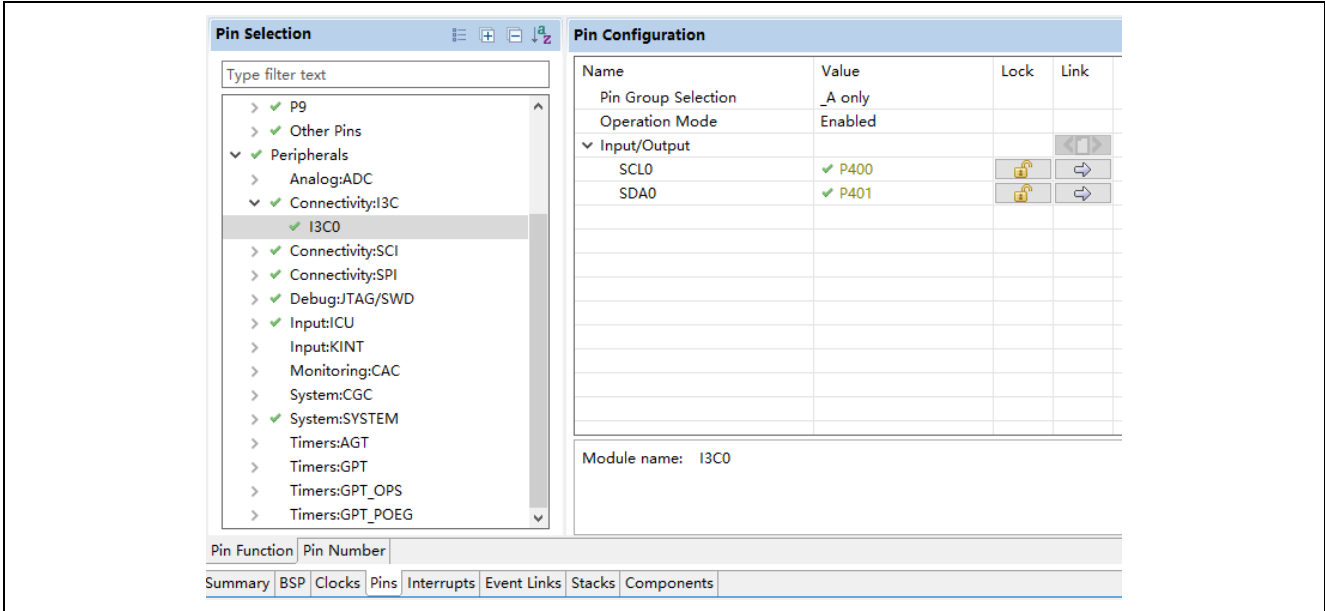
Pin Selection

Type filter text

P9
Other Pins
Peripherals
Analog:ADC
Connectivity:I3C
I3C0
Connectivity:SCI
Connectivity:SPI
Debug:JTAG/SWD
Input:ICU
Input:KINT
Monitoring:CAC
System:CGC
System:SYSTEM
Timers:AGT
Timers:GPT
Timers:GPT_OPS
Timers:GPT_POEG

Pin Configuration

| Name | Value | Lock | Link |
|---|---|---|---|
| Pin Group Selection | _A only | | |
| Operation Mode | Enabled | | |
| Input/Output | | | |
| SCL0 | P400 | | |
| SDA0 | P401 | | |

Module name: I3C0

Pin Function | Pin Number

Summary | BSP | Clocks | Pins | Interrupts | Event Links | Stacks | Components